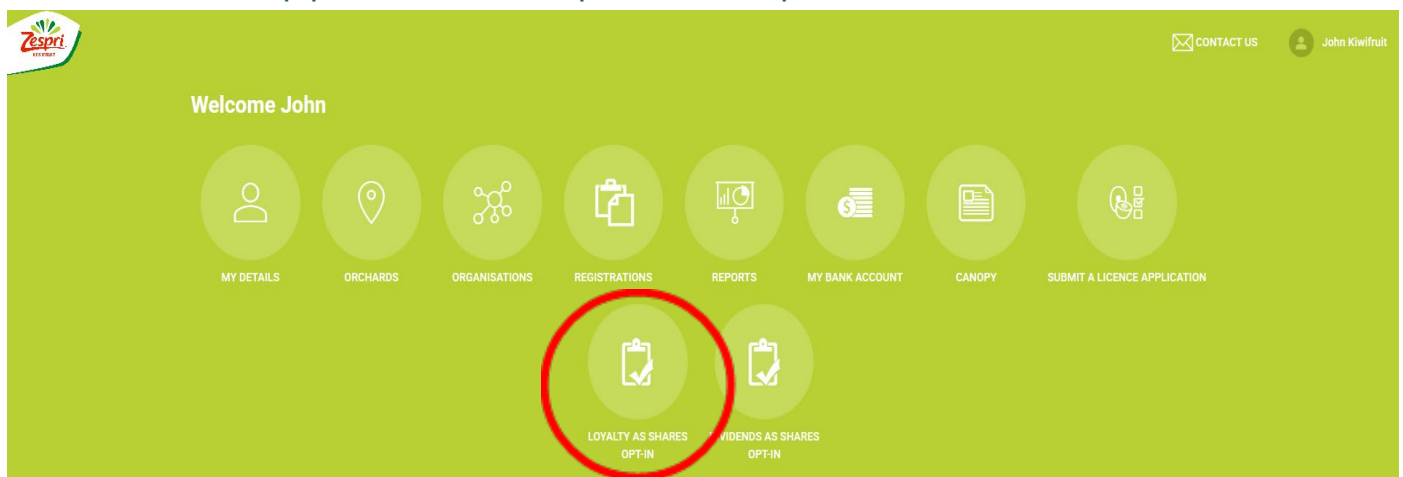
Zespri KIWIFRUIT

CONTACT US John Kiwifruit

Welcome John

MY DETAILS ORCHARDS ORGANISATIONS REGISTRATIONS REPORTS MY BANK ACCOUNT CANOPY SUBMIT A LICENCE APPLICATION

LOYALTY AS SHARES OPT-IN

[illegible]VIDENDS AS SHARES OPT-IN